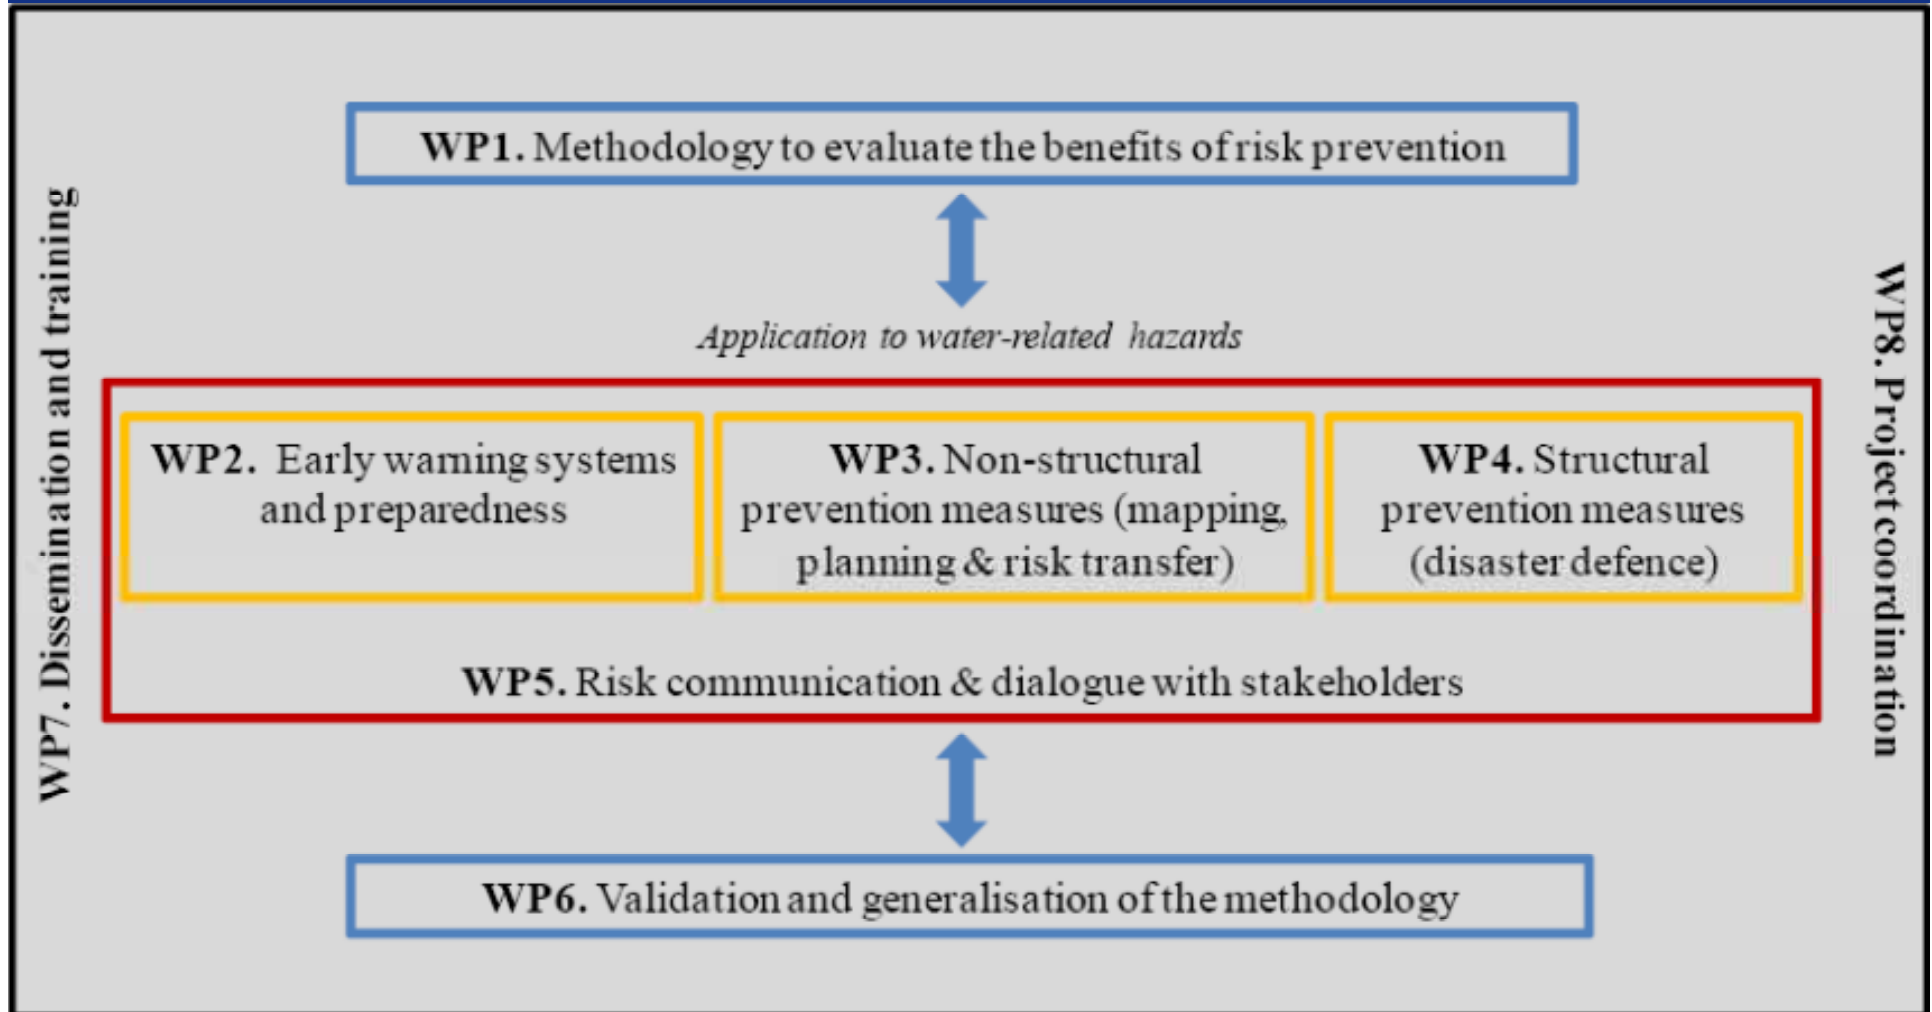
WP7. Dissemination and training

WP1. Methodology to evaluate the benefits of risk prevention

Application to water-related hazards

WP2. Early warning systems and preparedness

WP3. Non-structural prevention measures (mapping, planning & risk transfer)

WP4. Structural prevention measures (disaster defence)

WP5. Risk communication & dialogue with stakeholders

WP6. Validation and generalisation of the methodology

WP8. Project coordination